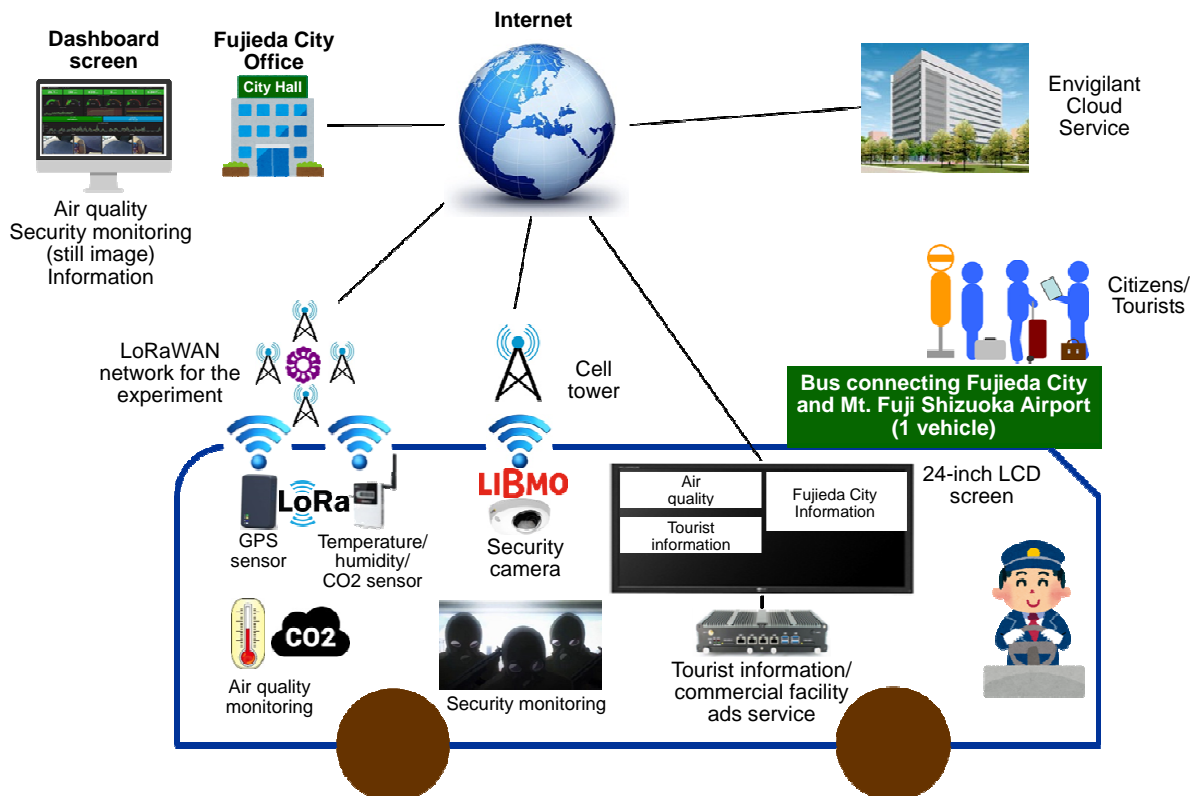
Dashboard screen

Air quality
Security monitoring (still image)
Information

Fujieda City Office

City Hall

Internet

Envigilant Cloud Service

Citizens/ Tourists

Bus connecting Fujieda City and Mt. Fuji Shizuoka Airport (1 vehicle)

LoRaWAN network for the experiment

Cell tower

LoRa

GPS sensor

Temperature/ humidity/ CO2 sensor

LIBMO

Security camera

Air quality

Tourist information

Fujieda City Information

24-inch LCD screen

CO2

Air quality monitoring

Security monitoring

Tourist information/ commercial facility ads service